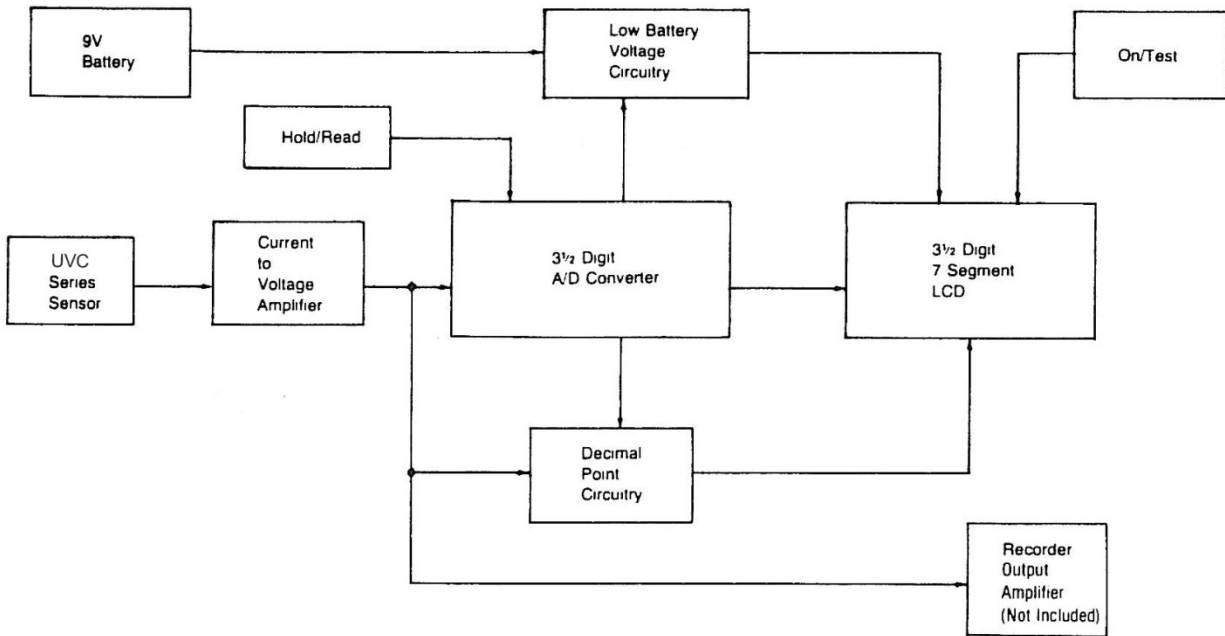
9V Battery

Low Battery Voltage Circuitry

On/Test

Hold/Read

UVC Series Sensor

Current to Voltage Amplifier

$3\frac{1}{2}$ Digit A/D Converter

$3\frac{1}{2}$ Digit 7 Segment LCD

Decimal Point Circuitry

Recorder Output Amplifier (Not Included)